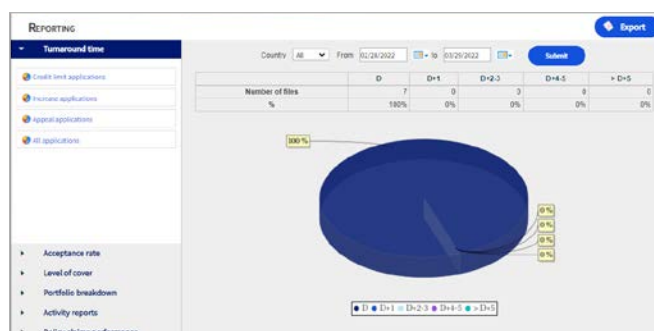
REPORTING

Export

Turnaround time

Credit limit applications

Increase applications

Appeal applications

All applications

Country All From 02/28/2022 to 03/29/2022 Submit

| | D | D+1 | D+2-3 | D+4-5 | > D+5 |
|---|---|---|---|---|---|
| Number of files | 7 | 0 | 3 | 0 | 0 |
| % | 100% | 0% | 0% | 0% | 0% |

100 %

0 %

0 %

0 %

0 %

D D+1 D+2-3 D+4-5 > D+5

Acceptance rate

Level of cover

Portfolio breakdown

Activity reports

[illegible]